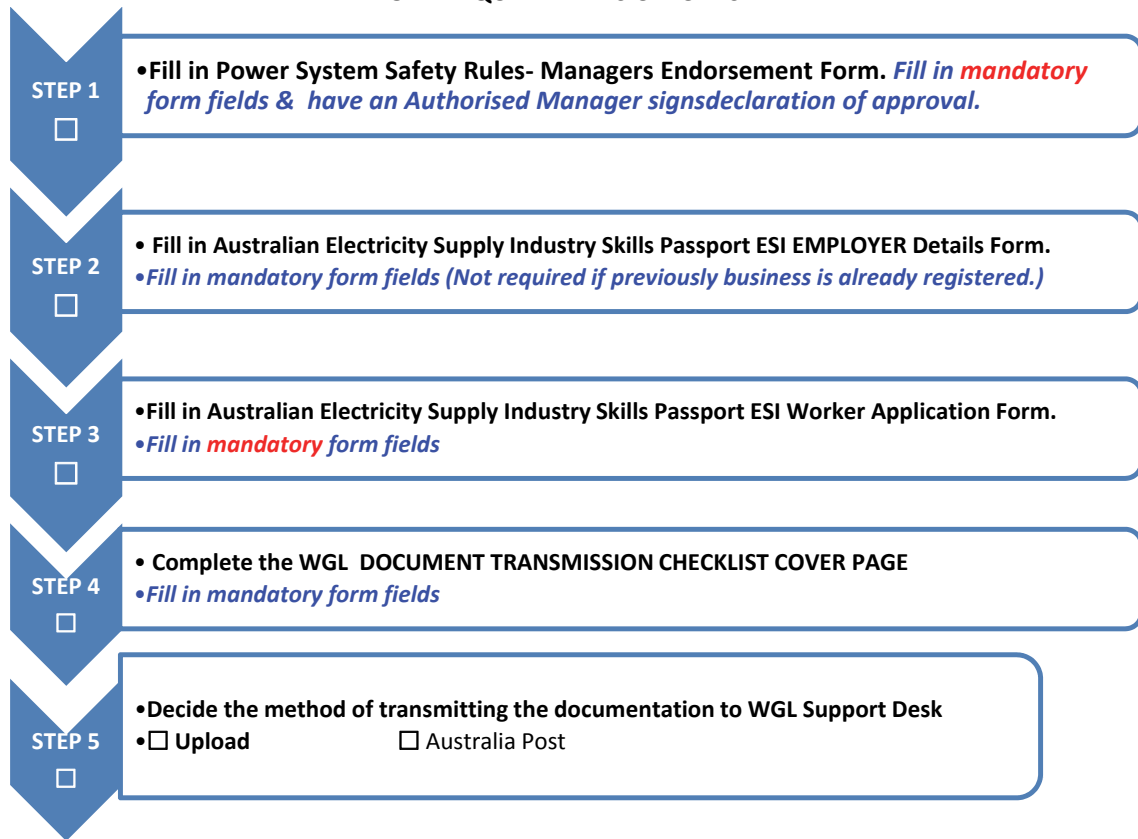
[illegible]

STEP 1 ☐

•Fill in Power System Safety Rules- Managers Endorsement Form. Fill in mandatory form fields & have an Authorised Manager signsdeclaration of approval.

STEP 2 ☐

• Fill in Australian Electricity Supply Industry Skills Passport ESI EMPLOYER Details Form.
•Fill in mandatory form fields (Not required if previously business is already registered.)

STEP 3 ☐

•Fill in Australian Electricity Supply Industry Skills Passport ESI Worker Application Form.
•Fill in mandatory form fields

STEP 4 ☐

• Complete the WGL DOCUMENT TRANSMISSION CHECKLIST COVER PAGE
•Fill in mandatory form fields

STEP 5 ☐

•Decide the method of transmitting the documentation to WGL Support Desk
•☐ Upload ☐ Australia Post